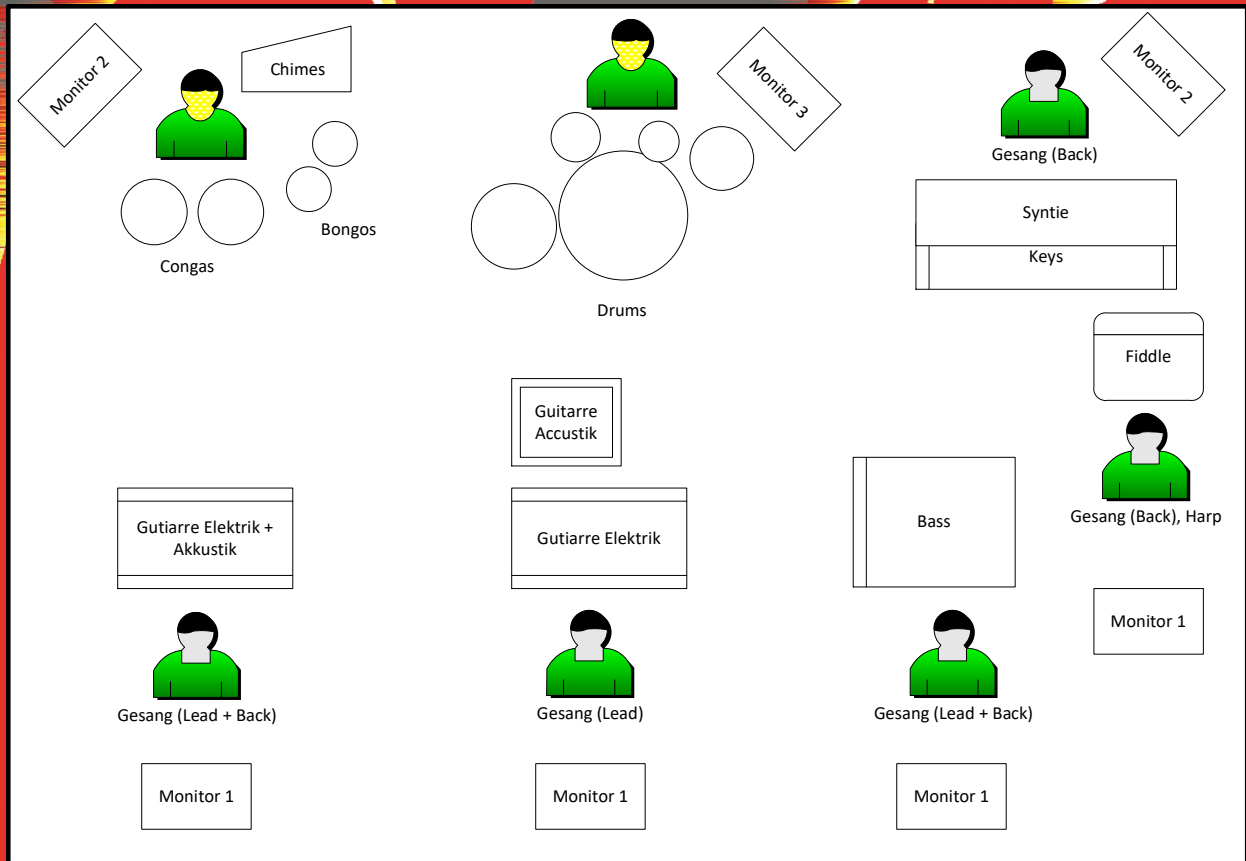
Monitor 2

Chimes

Bongos

Congas

Monitor 3

Drums

Monitor 2

Gesang (Back)

Syntie

Keys

Fiddle

Guitarre Accustik

Gutiarre Elektrik + Akkustik

Gutiarre Elektrik

Bass

Gesang (Back), Harp

Monitor 1

Gesang (Lead + Back)

Gesang (Lead)

Gesang (Lead + Back)

Monitor 1

Monitor 1

Monitor 1